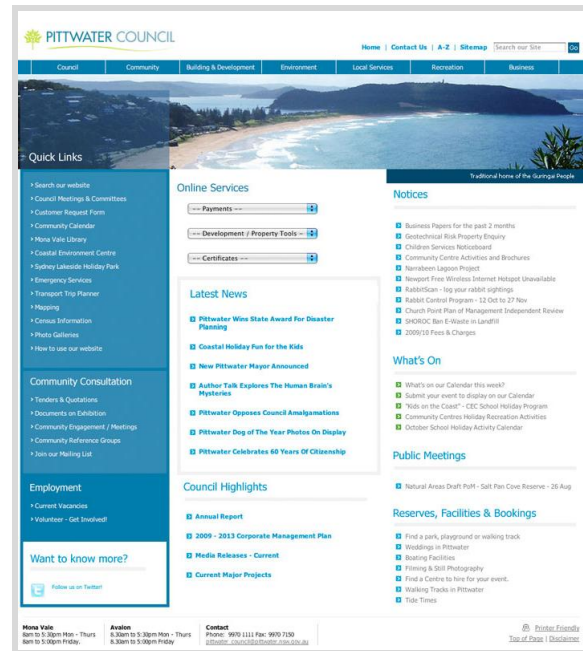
PITTWATER COUNCIL

Home | Contact Us | A-Z | Sitemap Search our Site Go

Council Community Building & Development Environment Local Services Recreation Business

Traditional home of the Guringai People

Quick Links

> Search our website
> Council Meetings & Committees
> Customer Request Form
> Community Calendar
> Mona Vale Library
> Coastal Environment Centre
> Sydney Lakeside Holiday Park
> Emergency Services
> Transport Trip Planner
> Mapping
> Census Information
> Photo Galleries
> How to use our website

Community Consultation

> Tenders & Quotations
> Documents on Exhibition
> Community Engagement / Meetings
> Community Reference Groups
> Join our Mailing List

Employment

> Current Vacancies
> Volunteer - Get Involved!

Want to know more?

Follow us on Twitter!

Online Services

-- Payments --
-- Development / Property Tools --
-- Certificates --

Latest News

Pittwater Wins State Award For Disaster Planning
Coastal Holiday Fun for the Kids
New Pittwater Mayor Announced
Author Talk Explores The Human Brain's Mysteries
Pittwater Opposes Council Amalgamations
Pittwater Dog of The Year Photos On Display
Pittwater Celebrates 60 Years Of Citizenship

Council Highlights

Annual Report
2009 - 2013 Corporate Management Plan
Media Releases - Current
Current Major Projects

Notices

Business Papers for the past 2 months
Geotechnical Risk Property Enquiry
Children Services Noticeboard
Community Centre Activities and Brochures
Narrabeen Lagoon Project
Newport Free Wireless Internet Hotspot Unavailable
RabbitScan - log your rabbit sightings
Rabbit Control Program - 12 Oct to 27 Nov
Church Point Plan of Management Independent Review
SHOROC Ban E-Waste in Landfill
2009/10 Fees & Charges

What's On

What's on our Calendar this week?
Submit your event to display on our Calendar
"Kids on the Coast" - CEC School Holiday Program
Community Centres Holiday Recreation Activities
October School Holiday Activity Calendar

Public Meetings

Natural Areas Draft PoM - Salt Pan Cove Reserve - 26 Aug

Reserves, Facilities & Bookings

Find a park, playground or walking track
Weddings in Pittwater
Boating Facilities
Filming & Still Photography
Find a Centre to hire for your event.
Walking Tracks in Pittwater
Tide Times

Mona Vale
8am to 5:30pm Mon - Thurs
8am to 5:00pm Friday.

Avalon
8.30am to 5:30pm Mon - Thurs
8.30am to 5:00pm Friday

Contact
Phone: 9970 1111 Fax: 9970 7150
pittwater_council@pittwater.nsw.gov.au

Printer Friendly
Top of Page | Disclaimer